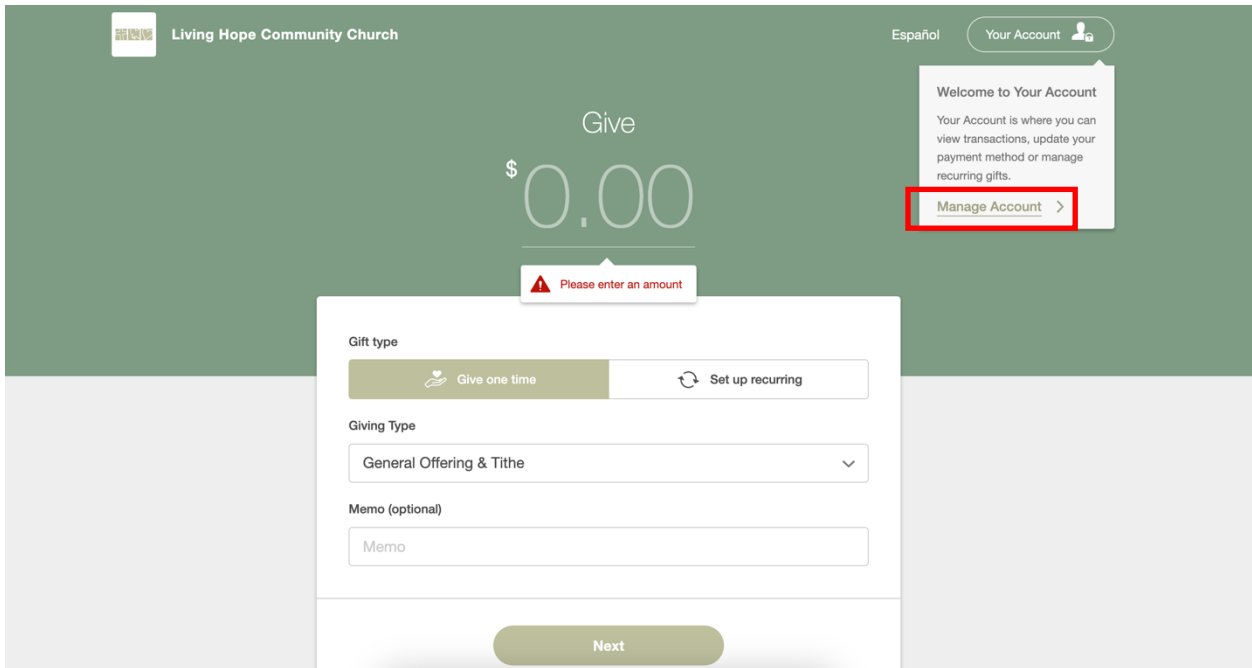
Living Hope Community Church

Español

Your Account

Welcome to Your Account

Your Account is where you can view transactions, update your payment method or manage recurring gifts.

Manage Account >

Give

$ 0.00

Please enter an amount

Gift type

Give one time

Set up recurring

Giving Type

General Offering & Tithe

Memo (optional)

Memo

Next